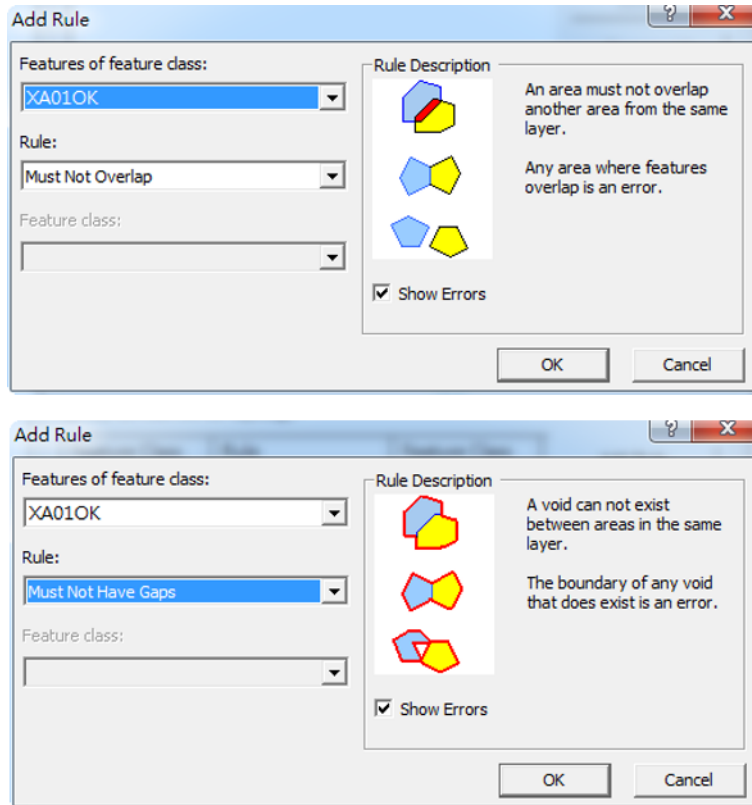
Add Rule

Features of feature class:
XA01OK
Rule:
Must Not Overlap
Feature class:

Rule Description
An area must not overlap another area from the same layer.

Any area where features overlap is an error.

Show Errors

OK
Cancel

Add Rule

Features of feature class:
XA01OK
Rule:
Must Not Have Gaps
Feature class:

Rule Description
A void can not exist between areas in the same layer.

The boundary of any void that does exist is an error.

Show Errors

OK
Cancel